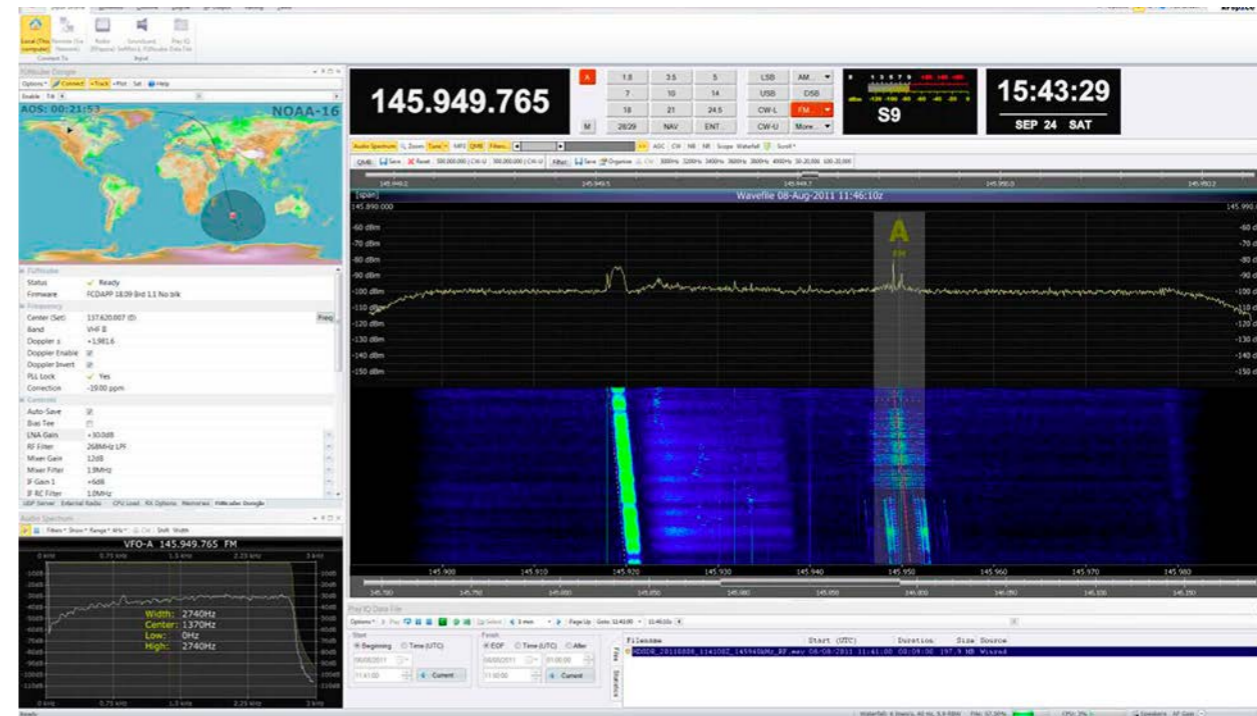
Local (This computer) Remote (Via Network) Radio (Playout) Soundcard (Sdr/Rx) Play IQ Data File
Connect To Input

AOS: 00:21:53
NOAA-16

Status Ready
Firmware FCDAPP 18.09 Brd 1.1 No blk
Center (Set) 137.620.007 (D)
Band VHF II
Doppler ± +1,981.6
Doppler Enable
Doppler Invert
PLL Lock Yes
Correction -19.00 ppm
Auto-Save
Bias Tee
LNA Gain +30.0dB
RF Filter 268MHz LPF
Mixer Gain 12dB
Mixer Filter 1.9MHz
IF Gain 1 +6dB
IF RC Filter 1.0MHz

VFO-A 145.949.765 FM
Width: 2740Hz
Center: 1370Hz
Low: 0Hz
High: 2740Hz

145.949.765

| 1.8 | 3.5 | 5 |
|---|---|---|
| 7 | 10 | 14 |
| 18 | 21 | 24.5 |
| 28/29 | NAV | ENT |

LSB AM
USB DSB
CW-L FM
CW-U More

S9

15:43:29
SEP 24 SAT

Wavefile 08-Aug-2011 11:46:10z
145.890.000
-60 dBm
-70 dBm
-80 dBm
-90 dBm
-100 dBm
-110 dBm
-120 dBm
-130 dBm
-140 dBm
-150 dBm
A

145.900 145.910 145.920 145.930 145.940 145.950 145.960 145.970 145.980

Play IQ Data File
Start
Beginning Time (UTC)
08/08/2011
11:41:00
Current
Finish
EOF Time (UTC) After
08/08/2011
11:50:00
Current
Files Statistics
Filename Start (UTC) Duration Size Source
HDSDR_20110808_114100Z_145940kHz_RF.wav 08-08-2011 11:41:00 00:09:00 197.9 MB Wizard